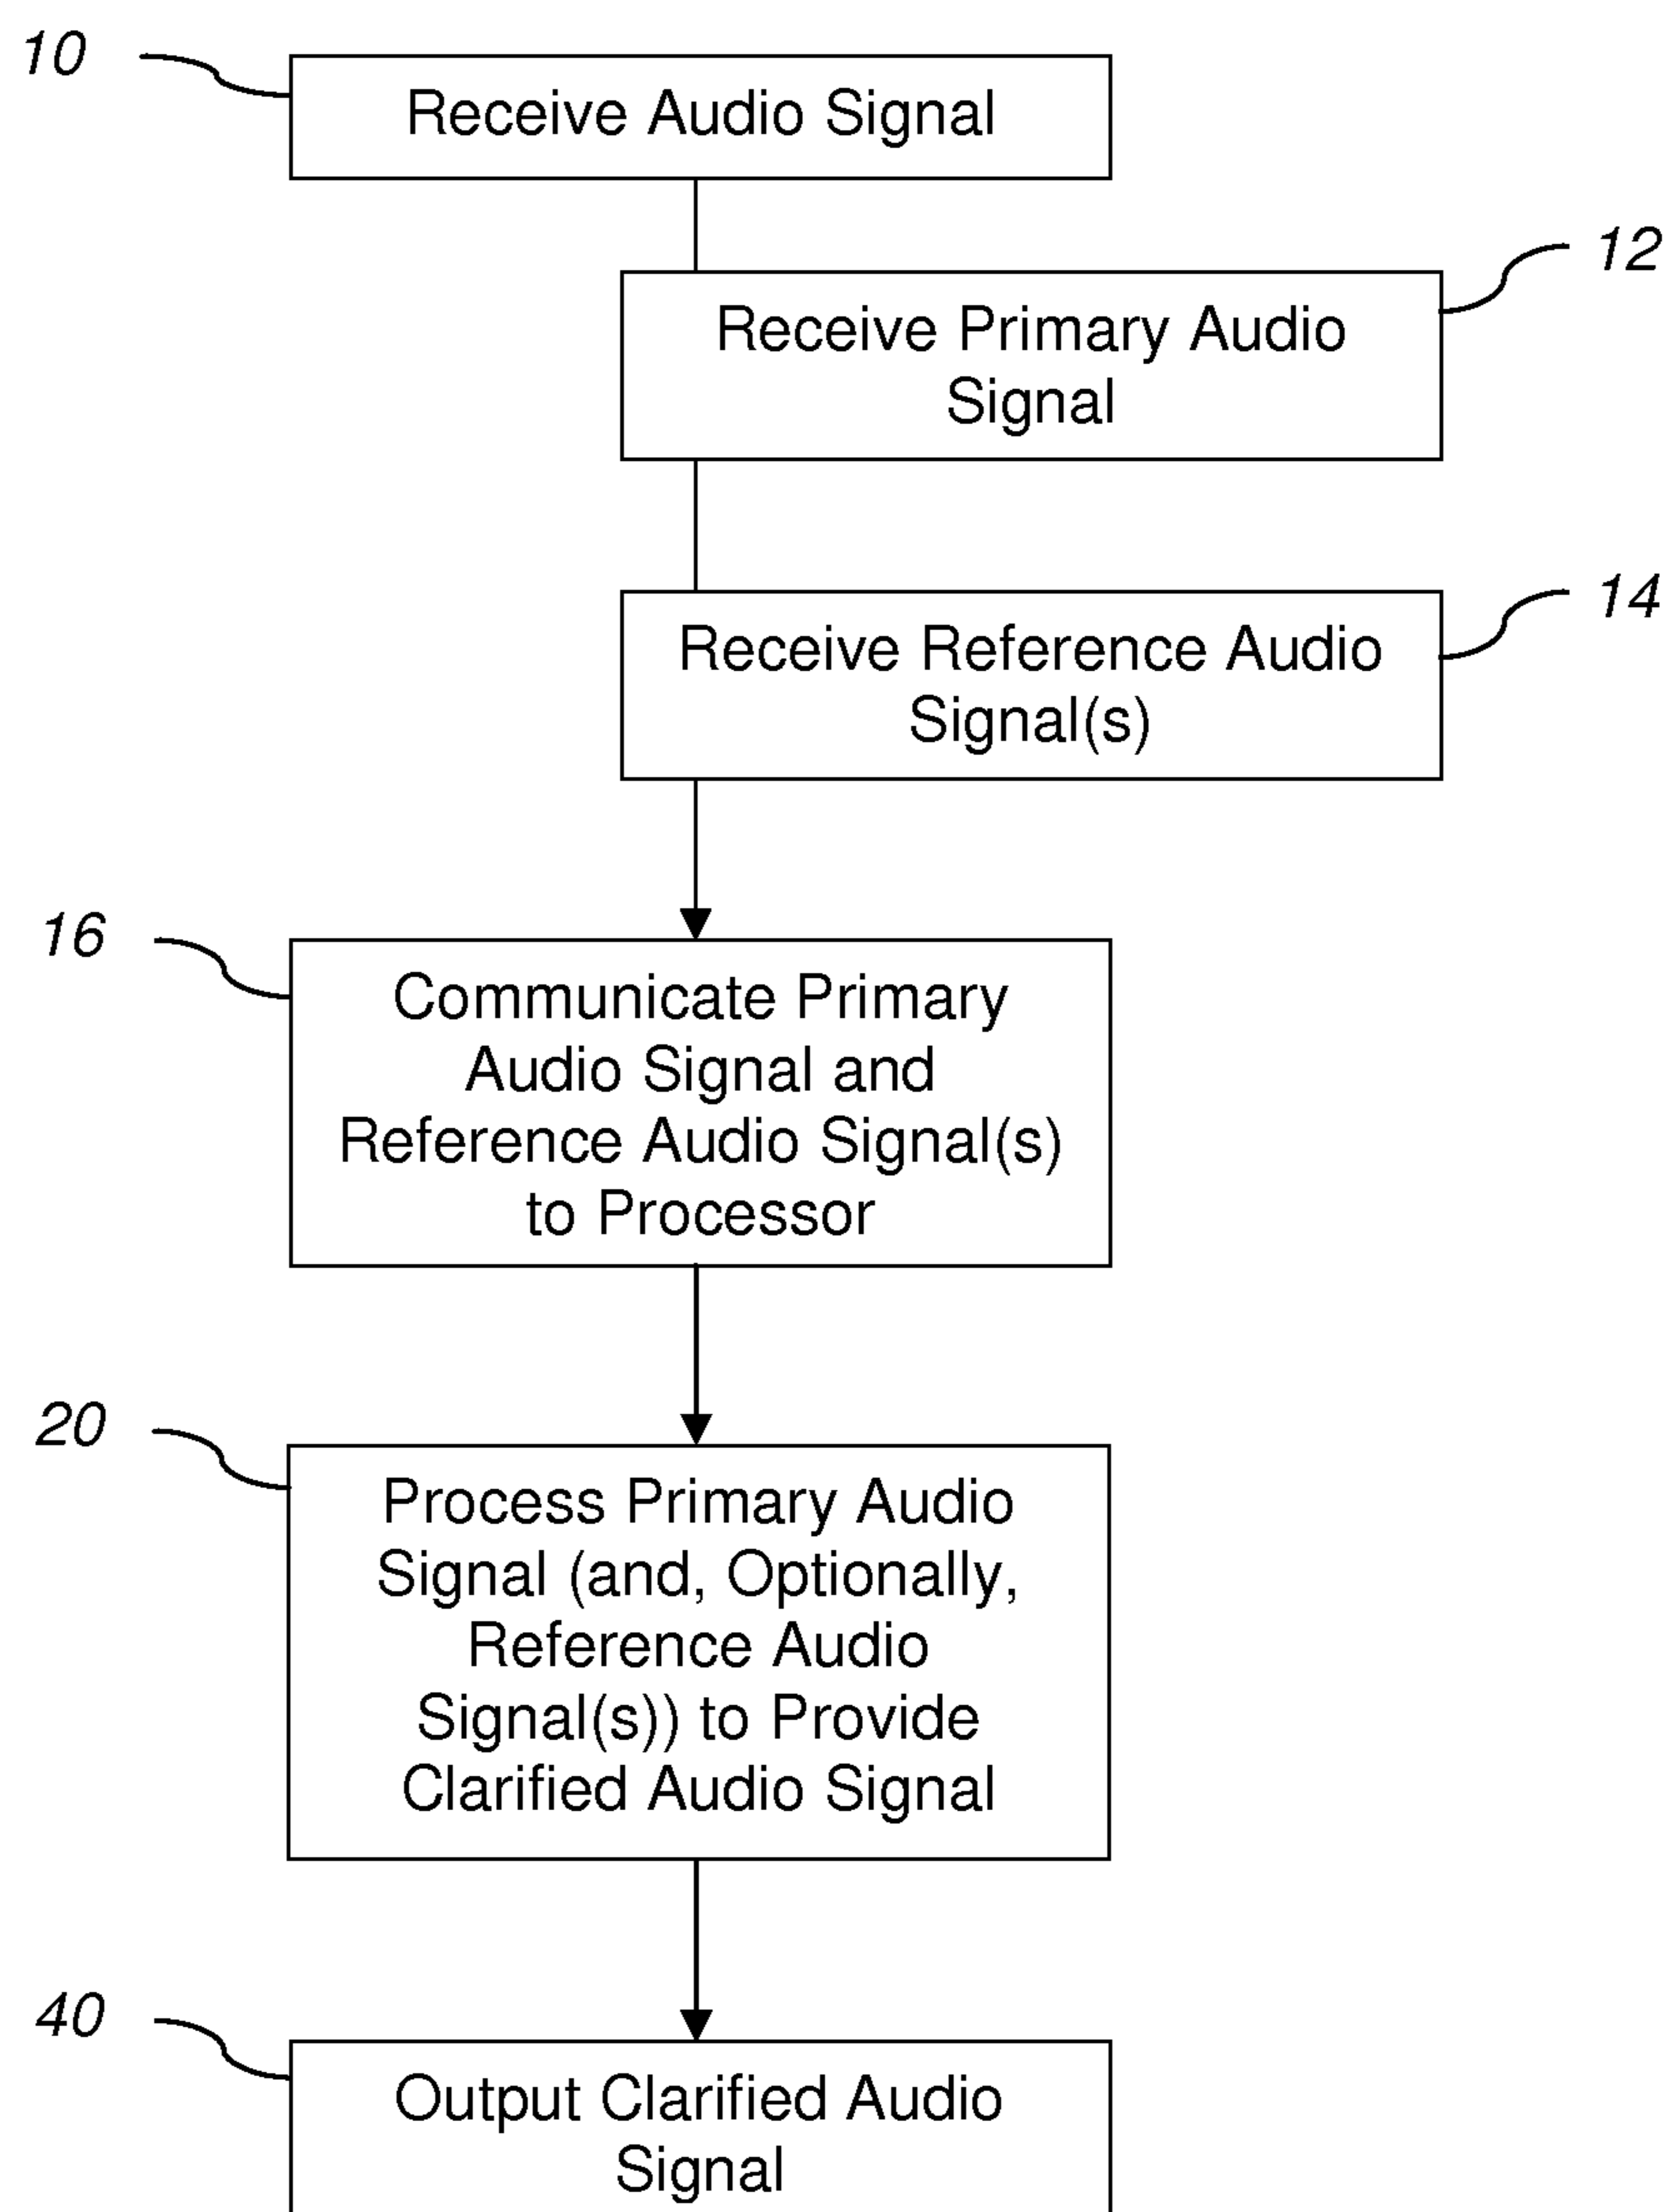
10

Receive Audio Signal

12

Receive Primary Audio Signal

14

Receive Reference Audio Signal(s)

16

Communicate Primary Audio Signal and Reference Audio Signal(s) to Processor

20

Process Primary Audio Signal (and, Optionally, Reference Audio Signal(s)) to Provide Clarified Audio Signal

40

Output Clarified Audio Signal